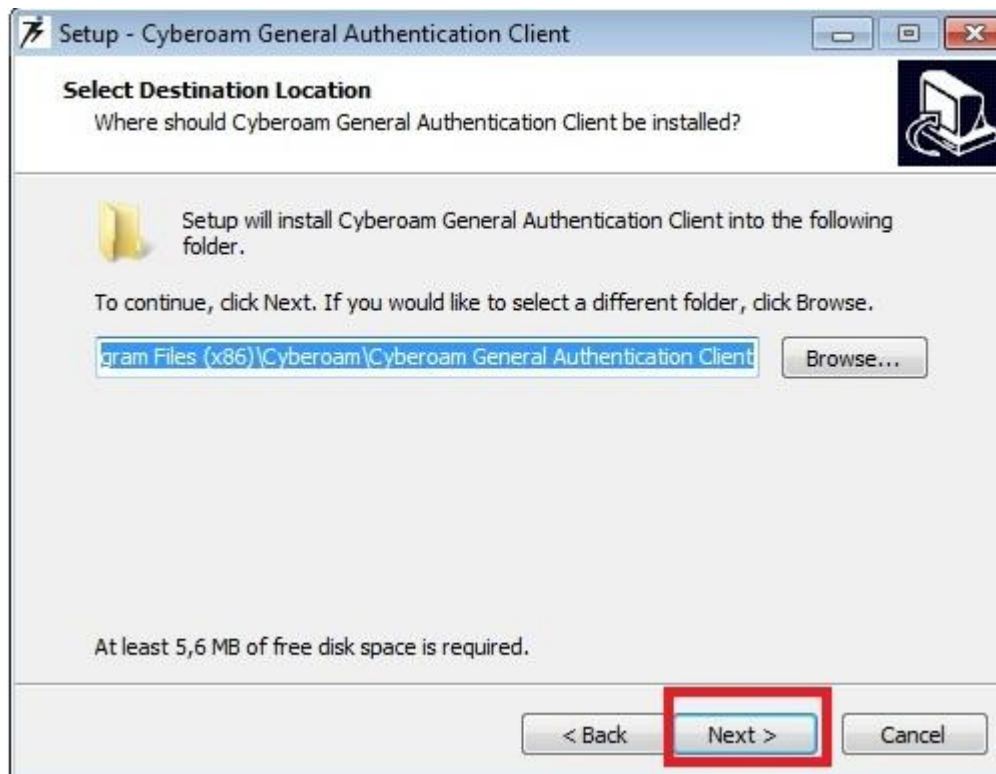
Setup - Cyberoam General Authentication Client

Select Destination Location
Where should Cyberoam General Authentication Client be installed?

Setup will install Cyberoam General Authentication Client into the following folder.

To continue, click Next. If you would like to select a different folder, click Browse.

gram Files (x86)\Cyberoam\Cyberoam General Authentication Client

Browse...

At least 5,6 MB of free disk space is required.

< Back

Next >

Cancel